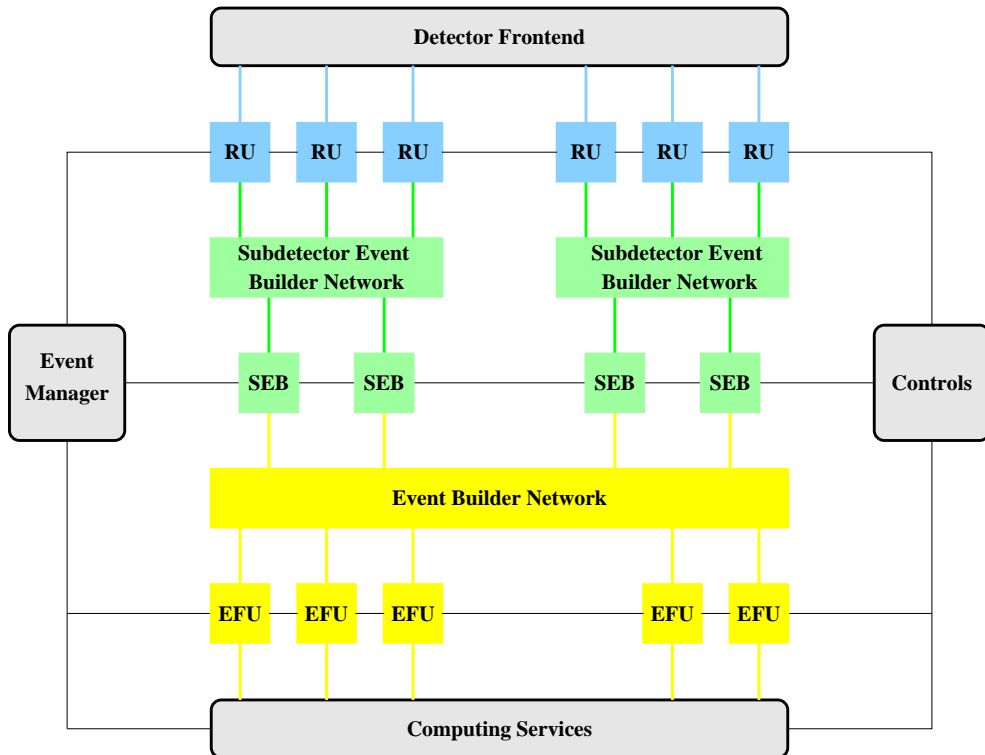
Detector Frontend

RU RU RU RU RU RU

Subdetector Event Builder Network

Subdetector Event Builder Network

Event Manager

SEB SEB SEB SEB

Controls

Event Builder Network

EFU EFU EFU EFU EFU

Computing Services